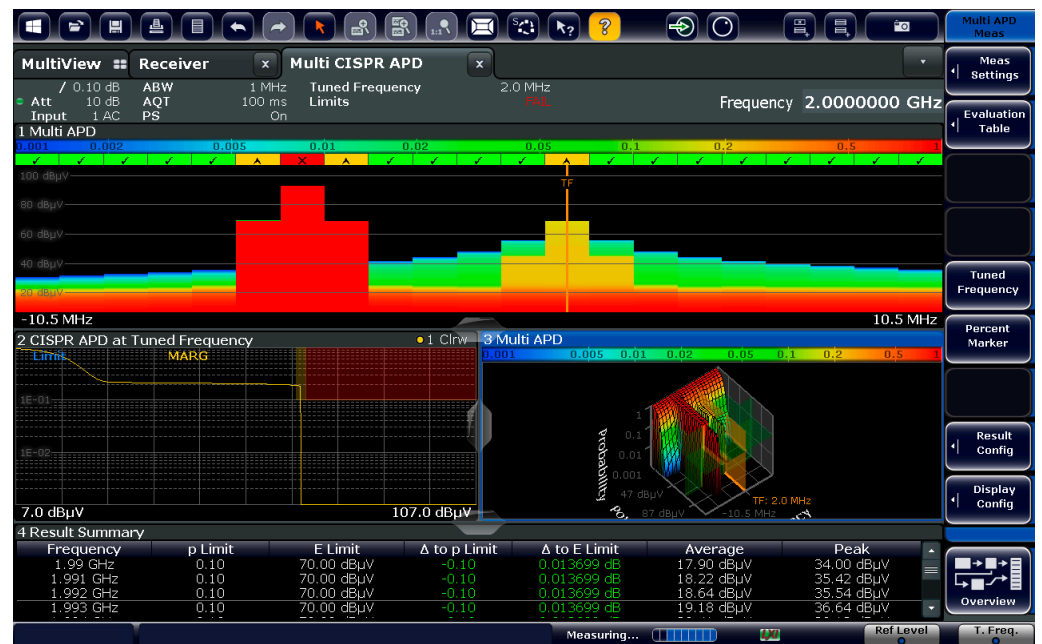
Multi APD Meas

MultiView
Receiver
Multi CISPR APD

Meas Settings

/ 0.10 dB ABW 1 MHz Tuned Frequency 2.0 MHz
Att 10 dB AQT 100 ms Limits FAIL
Input 1 AC PS On

Frequency 2.0000000 GHz

Evaluation Table

1 Multi APD
0.001 0.002 0.005 0.01 0.02 0.05 0.1 0.2 0.5 1

TF
100 dBµV
80 dBµV
60 dBµV
40 dBµV
20 dBµV

Tuned Frequency

-10.5 MHz
10.5 MHz

Percent Marker

2 CISPR APD at Tuned Frequency
1 Clrw
Limit
MARG
1E-01
1E-02
7.0 dBµV
107.0 dBµV

3 Multi APD
0.001 0.005 0.01 0.02 0.05 0.1 0.2 0.5
1
0.1
0.01
0.001
Probability
47 dBµV
87 dBµV
-10.5 MHz
TF: 2.0 MHz

Result Config

Display Config

4 Result Summary

| Frequency | p Limit | E Limit | Δ to p Limit | Δ to E Limit | Average | Peak |
|---|---|---|---|---|---|---|
| 1.99 GHz | 0.10 | 70.00 dBµV | -0.10 | 0.013699 dB | 17.90 dBµV | 34.00 dBµV |
| 1.991 GHz | 0.10 | 70.00 dBµV | -0.10 | 0.013699 dB | 18.22 dBµV | 35.42 dBµV |
| 1.992 GHz | 0.10 | 70.00 dBµV | -0.10 | 0.013699 dB | 18.64 dBµV | 35.54 dBµV |
| 1.993 GHz | 0.10 | 70.00 dBµV | -0.10 | 0.013699 dB | 19.18 dBµV | 36.64 dBµV |

Overview

Measuring...
LXI
Ref Level
T. Freq.